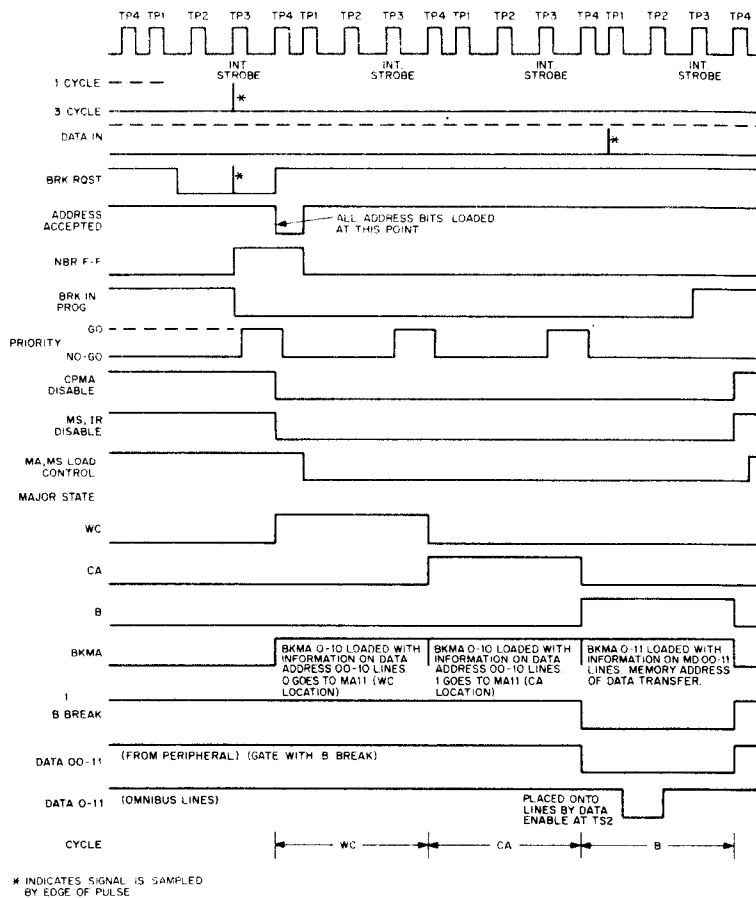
TP4 TP1 TP2 TP3 TP4 TP1 TP2 TP3 TP4 TP1 TP2 TP3 TP4 TP1 TP2 TP3 TP4

INT STROBE
INT. STROBE
INT. STROBE
INT STROBE

1 CYCLE

3 CYCLE

DATA IN

BRK RQST

ADDRESS ACCEPTED

ALL ADDRESS BITS LOADED AT THIS POINT

NBR F-F

BRK IN PROG

GO

PRIORITY

NO-GO

CPMA DISABLE

MS, IR DISABLE

MA, MS LOAD CONTROL

MAJOR STATE

WC

CA

B

BKMA

BKMA 0-10 LOADED WITH INFORMATION ON DATA ADDRESS 00-10 LINES. 0 GOES TO MA11 (WC LOCATION)

BKMA 0-10 LOADED WITH INFORMATION ON DATA ADDRESS 00-10 LINES. 1 GOES TO MA11 (CA LOCATION)

BKMA 0-11 LOADED WITH INFORMATION ON MD 00-11 LINES. MEMORY ADDRESS OF DATA TRANSFER.

1
B BREAK

DATA 00-11

(FROM PERIPHERAL) (GATE WITH B BREAK)

DATA 0-11

(OMNIBUS LINES)

PLACED ONTO LINES BY DATA ENABLE AT TS2

CYCLE

WC

CA

B

* INDICATES SIGNAL IS SAMPLED BY EDGE OF PULSE